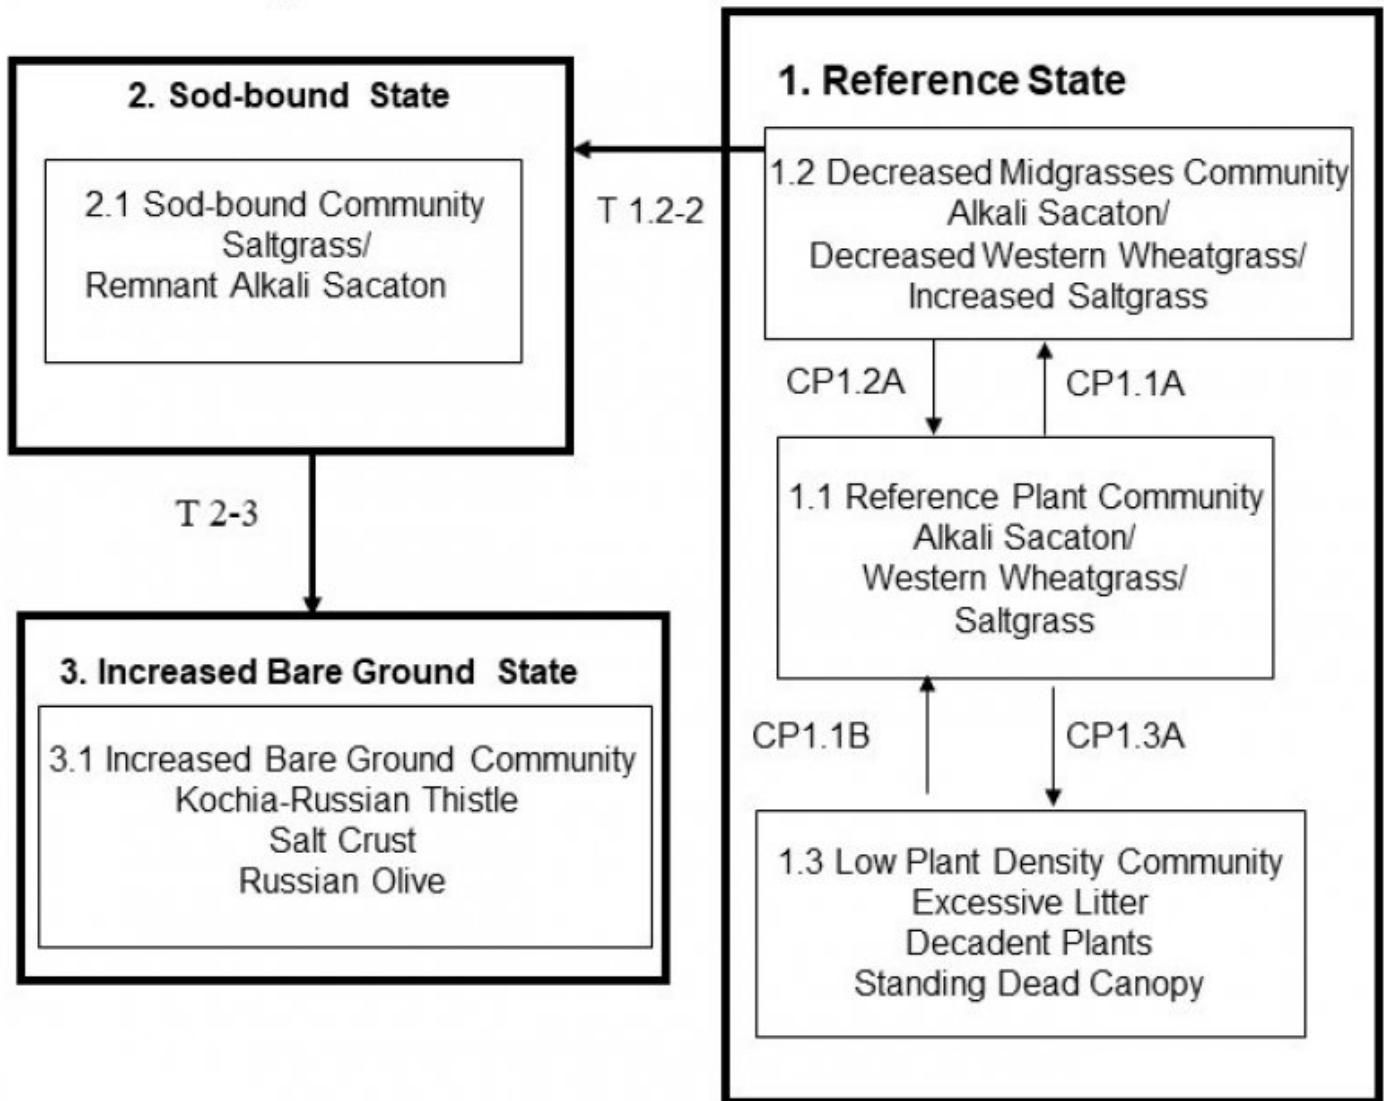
2. Sod-bound State

2.1 Sod-bound Community
Saltgrass/
Remnant Alkali Sacaton

T 1.2-2

1. Reference State

1.2 Decreased Midgrasses Community
Alkali Sacaton/
Decreased Western Wheatgrass/
Increased Saltgrass

CP1.2A

CP1.1A

1.1 Reference Plant Community
Alkali Sacaton/
Western Wheatgrass/
Saltgrass

T 2-3

3. Increased Bare Ground State

3.1 Increased Bare Ground Community
Kochia-Russian Thistle
Salt Crust
Russian Olive

CP1.1B

CP1.3A

1.3 Low Plant Density Community
Excessive Litter
Decadent Plants
Standing Dead Canopy